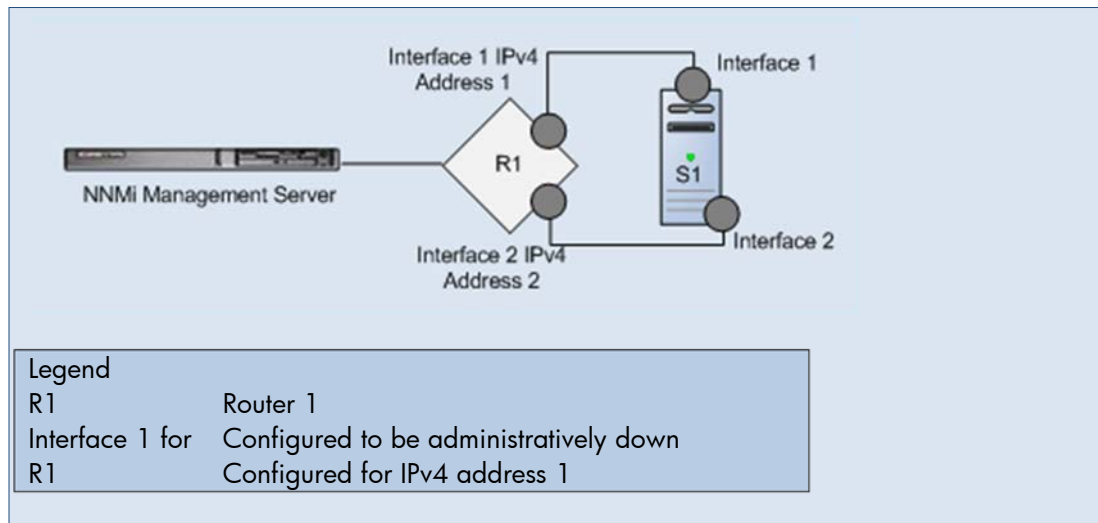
Interface 1 IPv4 Address 1

Interface 1

R1

S1

NNMi Management Server

Interface 2 IPv4 Address 2

Interface 2

| Legend | |
|---|---|
| R1 | Router 1 |
| Interface 1 for | Configured to be administratively down |
| R1 | Configured for IPv4 address 1 |